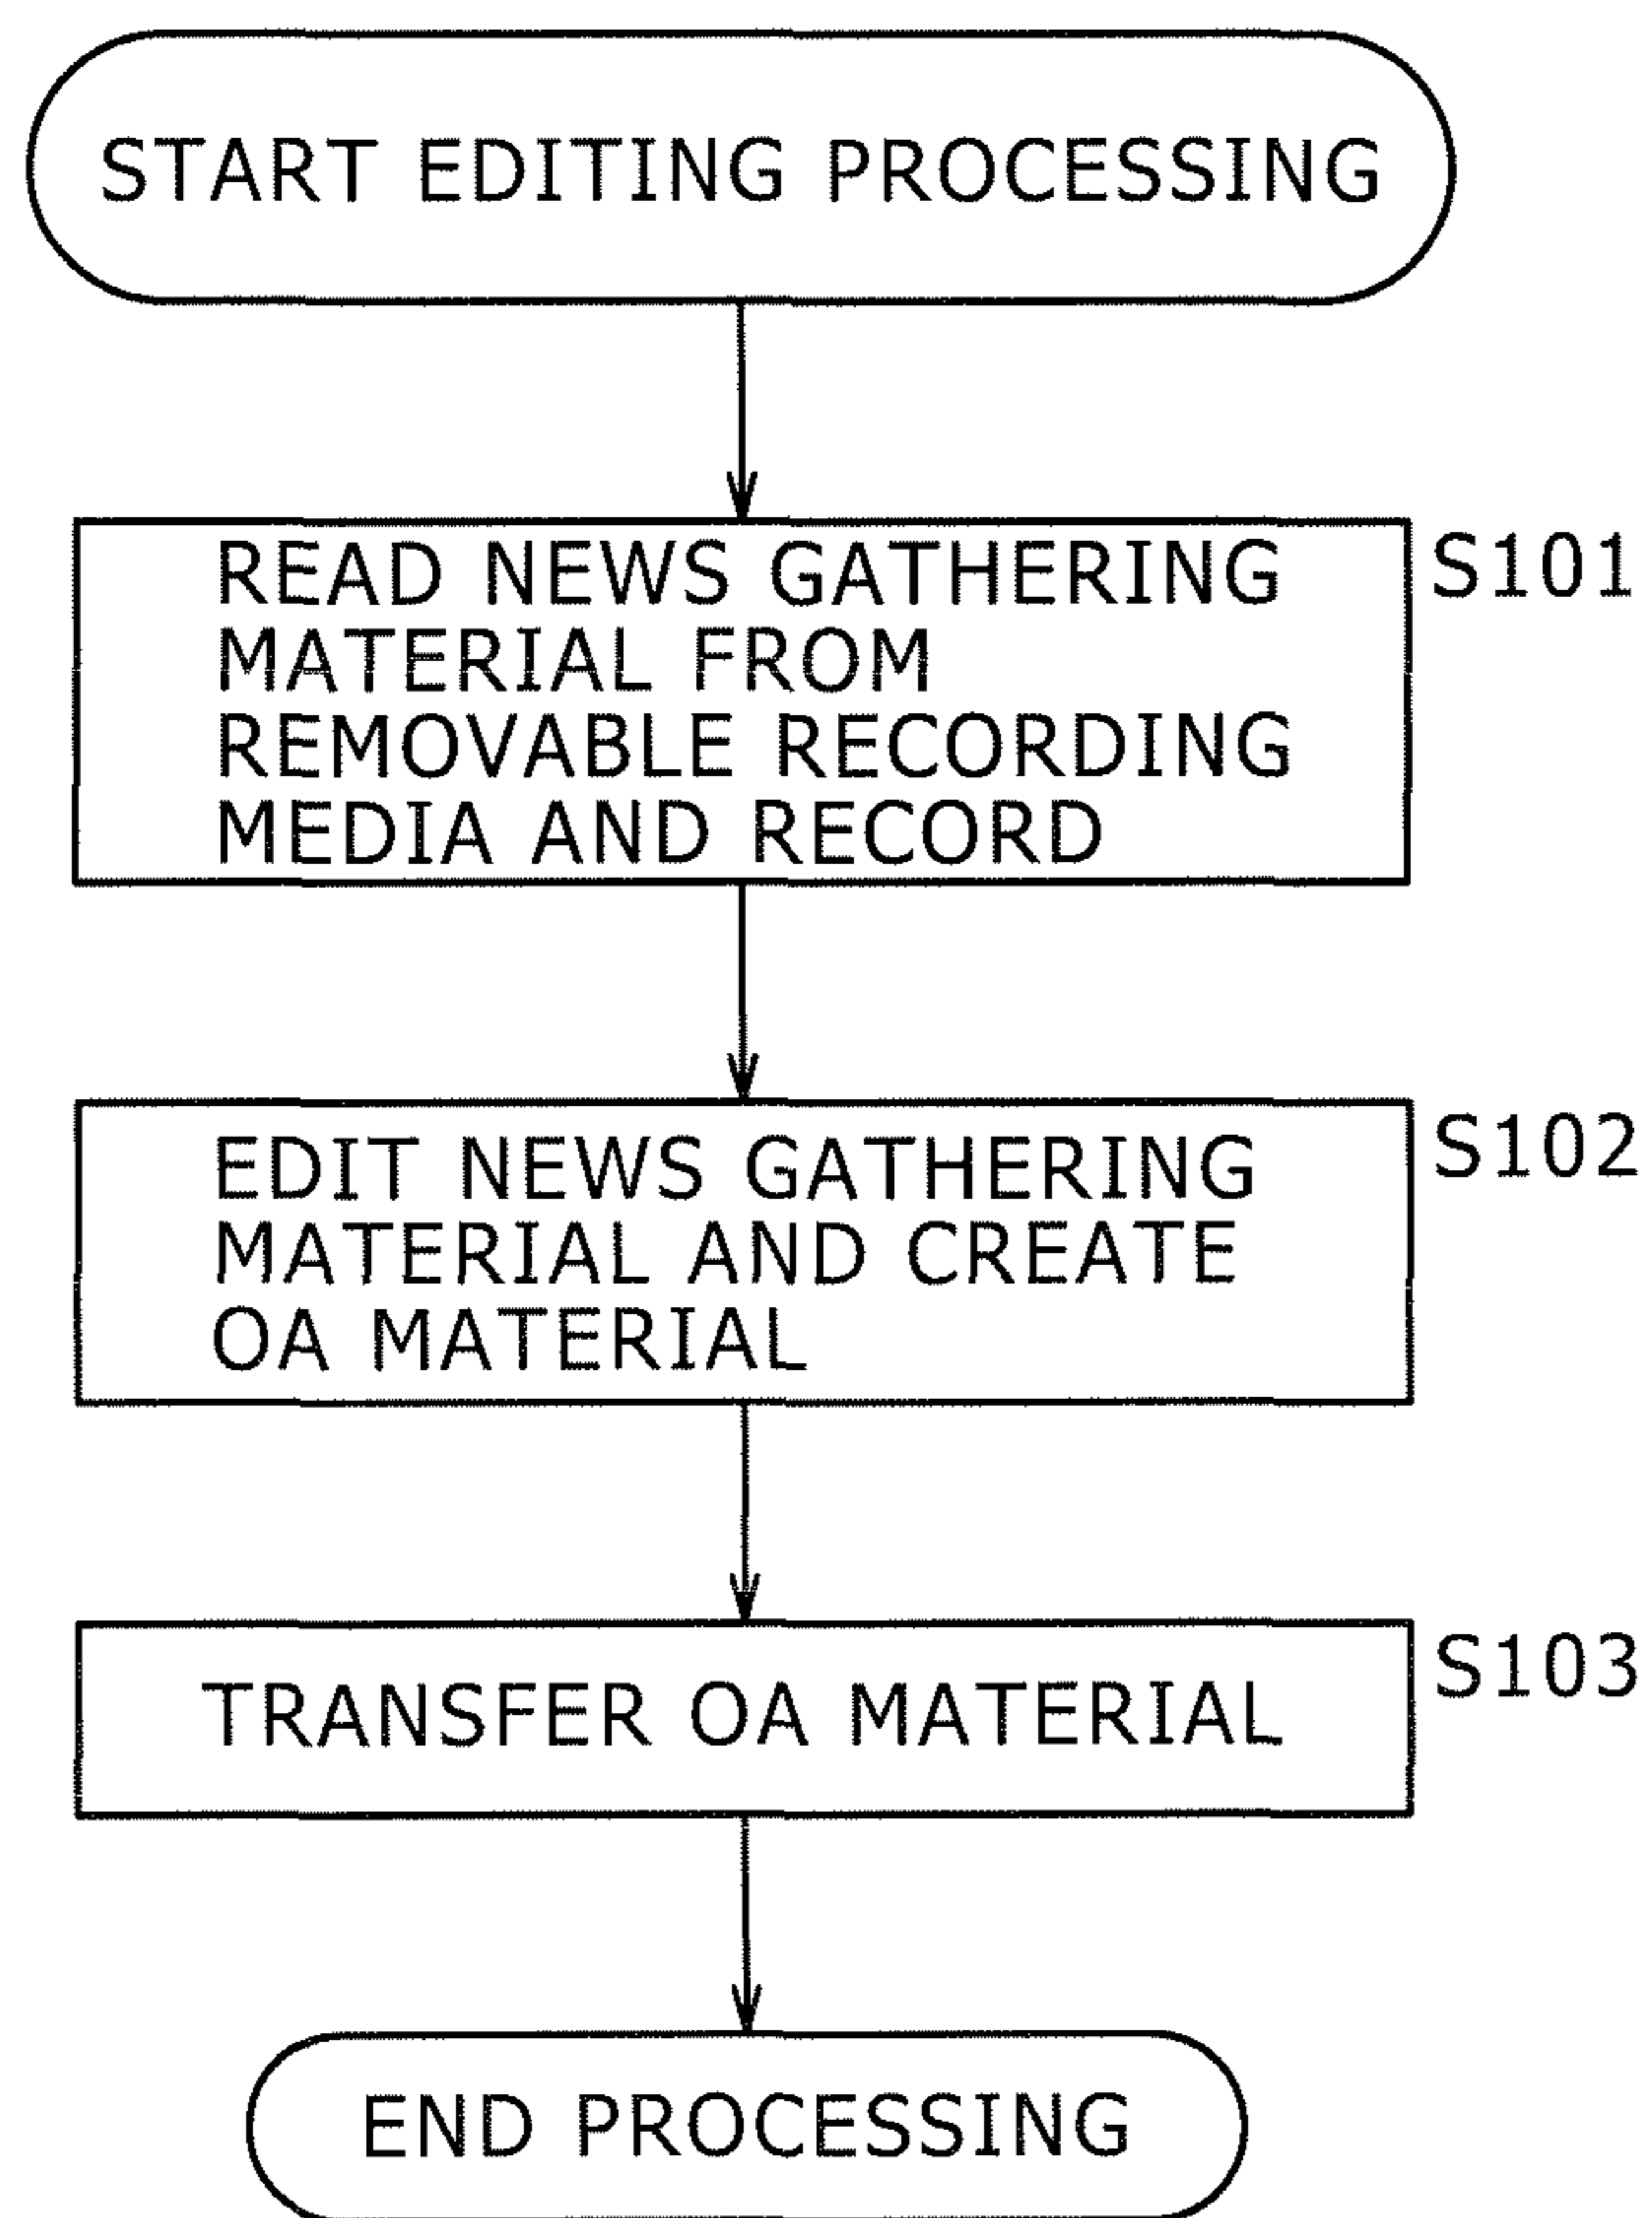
START EDITING PROCESSING

READ NEWS GATHERING MATERIAL FROM REMOVABLE RECORDING MEDIA AND RECORD

S101

EDIT NEWS GATHERING MATERIAL AND CREATE OA MATERIAL

S102

TRANSFER OA MATERIAL

S103

END PROCESSING